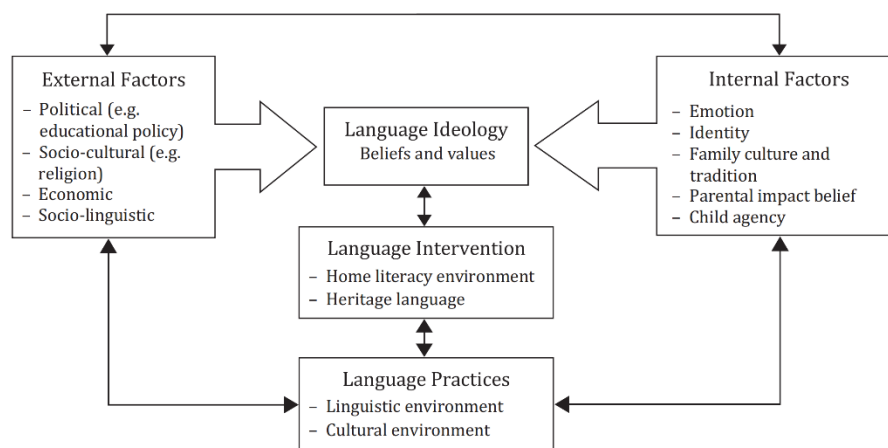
External Factors
– Political (e.g. educational policy)
– Socio-cultural (e.g. religion)
– Economic
– Socio-linguistic

Language Ideology
Beliefs and values

Internal Factors
– Emotion
– Identity
– Family culture and tradition
– Parental impact belief
– Child agency

Language Intervention
– Home literacy environment
– Heritage language

Language Practices
– Linguistic environment
– Cultural environment